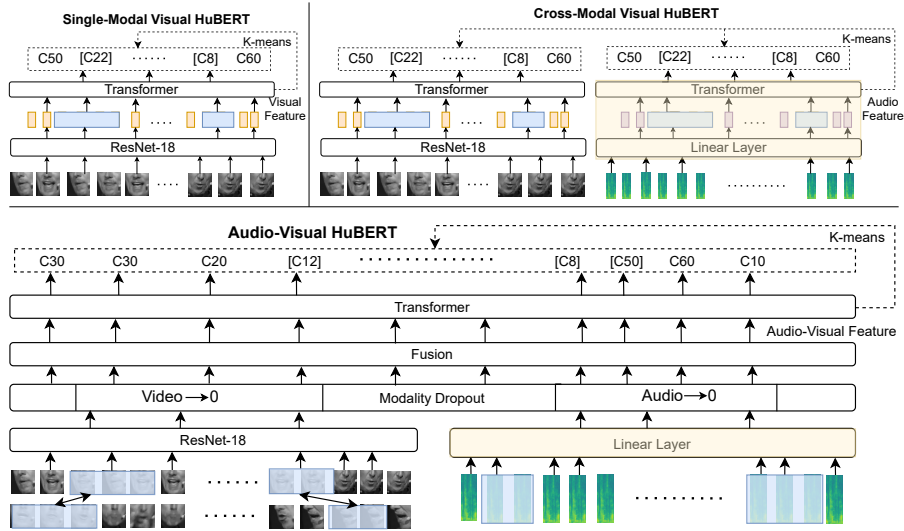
Single-Modal Visual HuBERT

K-means

C50 [C22] ...... [C8] C60

Transformer

Visual Feature

....

ResNet-18

....

Cross-Modal Visual HuBERT

K-means

C50 [C22] ...... [C8] C60

C50 [C22] ...... [C8] C60

Transformer

Transformer

Audio Feature

....

....

ResNet-18

Linear Layer

....

.........

Audio-Visual HuBERT

K-means

C30 C30 C20 [C12] .............. [C8] [C50] C60 C10

Transformer

Audio-Visual Feature

Fusion

Video → 0

Modality Dropout

Audio → 0

ResNet-18

Linear Layer

......

......

..........